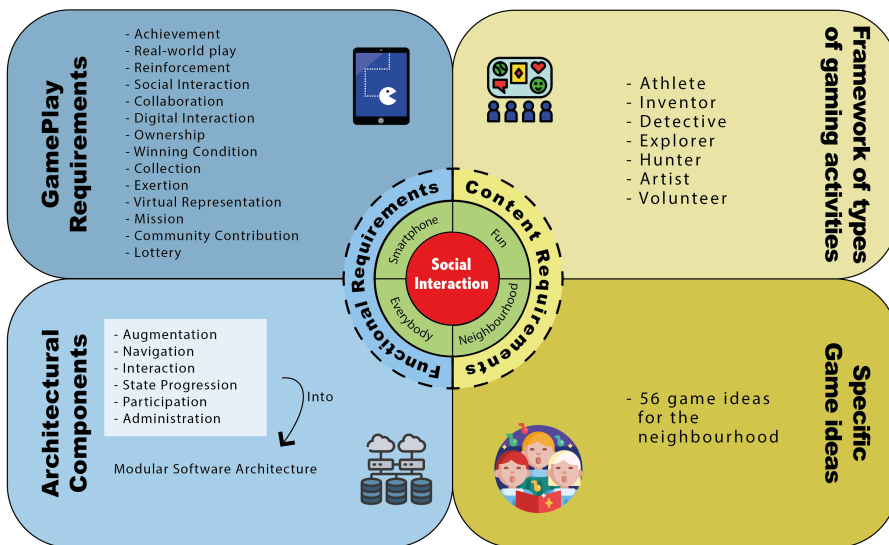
GamePlay Requirements

- Achievement
- Real-world play
- Reinforcement
- Social Interaction
- Collaboration
- Digital Interaction
- Ownership
- Winning Condition
- Collection
- Exertion
- Virtual Representation
- Mission
- Community Contribution
- Lottery

Framework of types of gaming activities

- Athlete
- Inventor
- Detective
- Explorer
- Hunter
- Artist
- Volunteer

Functional Requirements

Content Requirements

Smartphone

Fun

Social Interaction

Everybody

Neighbourhood

Architectural Components

- Augmentation
- Navigation
- Interaction
- State Progression
- Participation
- Administration

Into

Modular Software Architecture

Specific Game ideas

- 56 game ideas for the neighbourhood